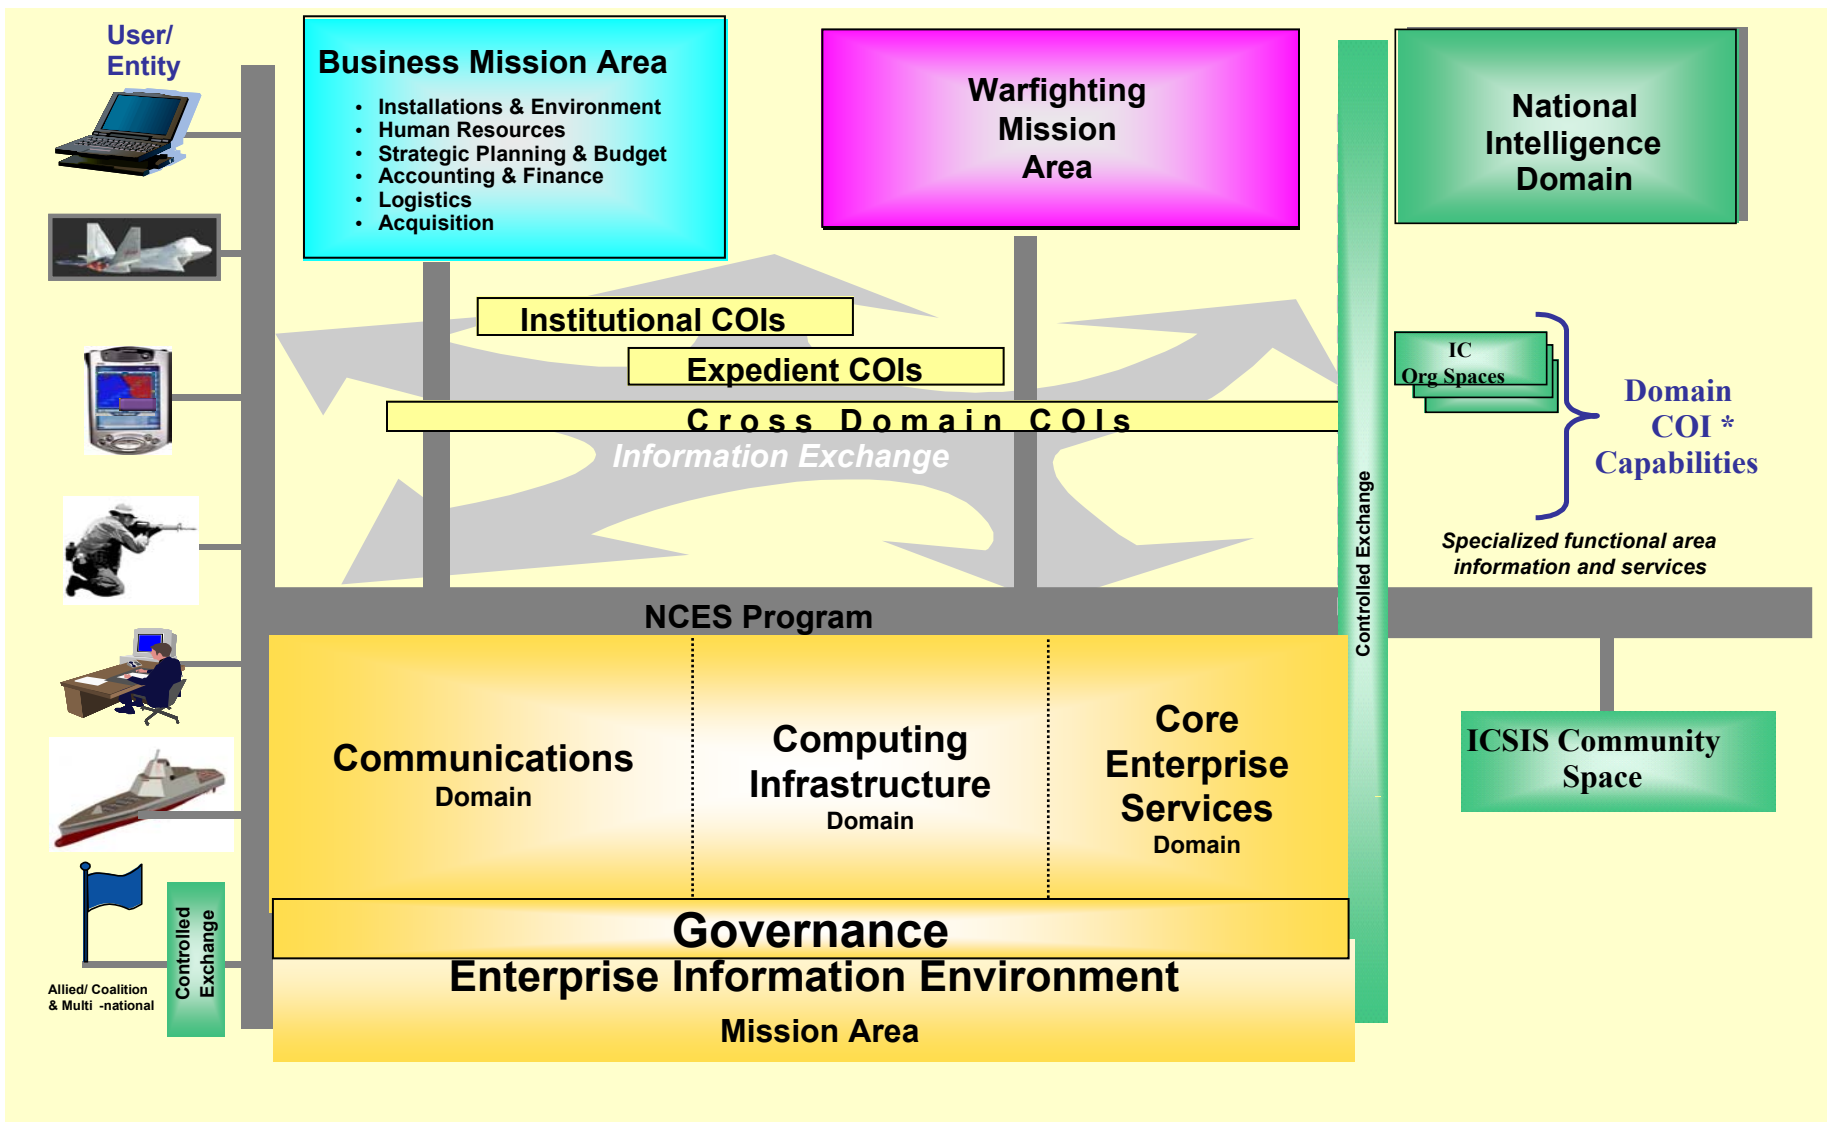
User/ Entity

Business Mission Area

- Installations & Environment
- Human Resources
- Strategic Planning & Budget
- Accounting & Finance
- Logistics
- Acquisition

Warfighting Mission Area

National Intelligence Domain

Institutional COIs

Expedient COIs

Cross Domain COIs

Information Exchange

IC Org Spaces

Domain COI * Capabilities

Specialized functional area information and services

Controlled Exchange

NCES Program

Communications Domain

Computing Infrastructure Domain

Core Enterprise Services Domain

ICSIS Community Space

Governance

Enterprise Information Environment Mission Area

Controlled Exchange

Allied/ Coalition & Multi -national